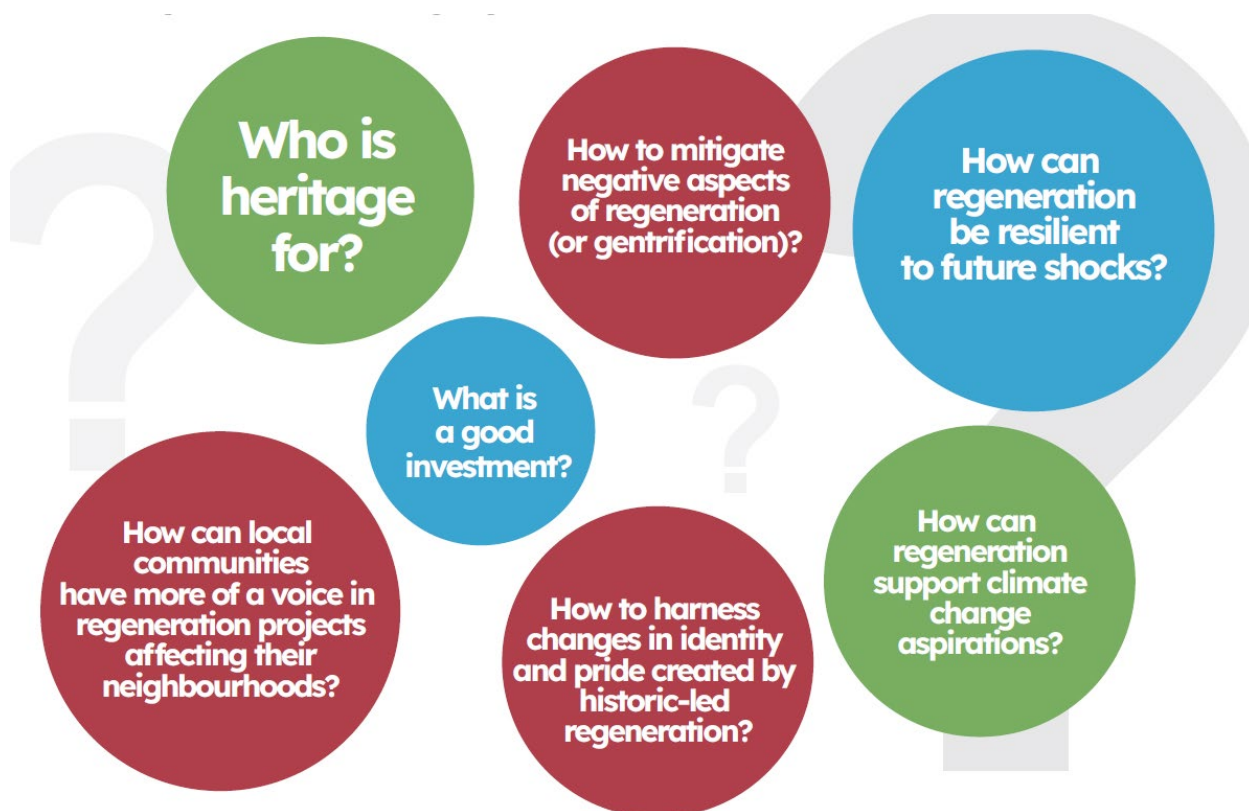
Who is heritage for?

How to mitigate negative aspects of regeneration (or gentrification)?

How can regeneration be resilient to future shocks?

What is a good investment?

How can local communities have more of a voice in regeneration projects affecting their neighbourhoods?

How to harness changes in identity and pride created by historic-led regeneration?

How can regeneration support climate change aspirations?